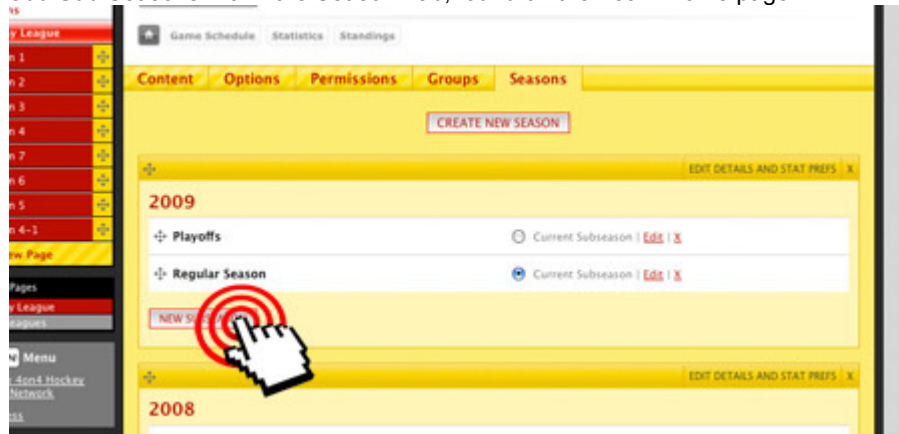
y League
n 1
n 2
n 3
n 4
n 7
n 6
n 5
n 4-1
ew Page

Pages
y League
eagues

Menu
4on4 Hockey
Network

Game Schedule Statistics Standings

Content Options Permissions Groups Seasons

CREATE NEW SEASON

EDIT DETAILS AND STAT PREFS X

2009

Playoffs Current Subseason | Edit | X

Regular Season Current Subseason | Edit | X

NEW SU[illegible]

EDIT DETAILS AND STAT PREFS X

2008